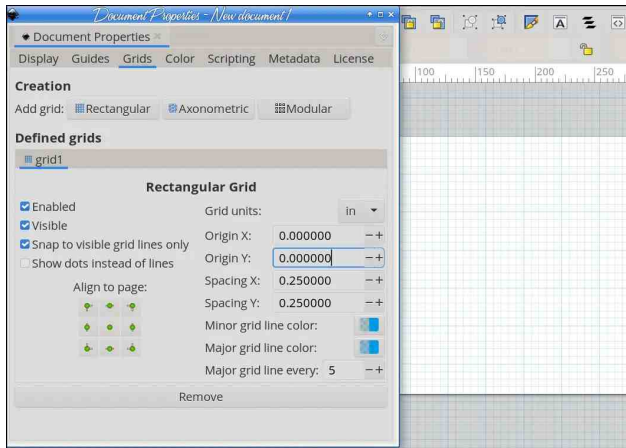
Document Properties - New document 1

Document Properties ×

Display Guides Grids Color Scripting Metadata License

Creation

Add grid: Rectangular Axonometric Modular

Defined grids

grid1

Rectangular Grid

Enabled

Visible

Snap to visible grid lines only

Show dots instead of lines

Align to page:

Grid units: in

Origin X: 0.000000 − +

Origin Y: 0.000000 − +

Spacing X: 0.250000 − +

Spacing Y: 0.250000 − +

Minor grid line color:

Major grid line color:

Major grid line every: 5 − +

Remove

100 150 200 250